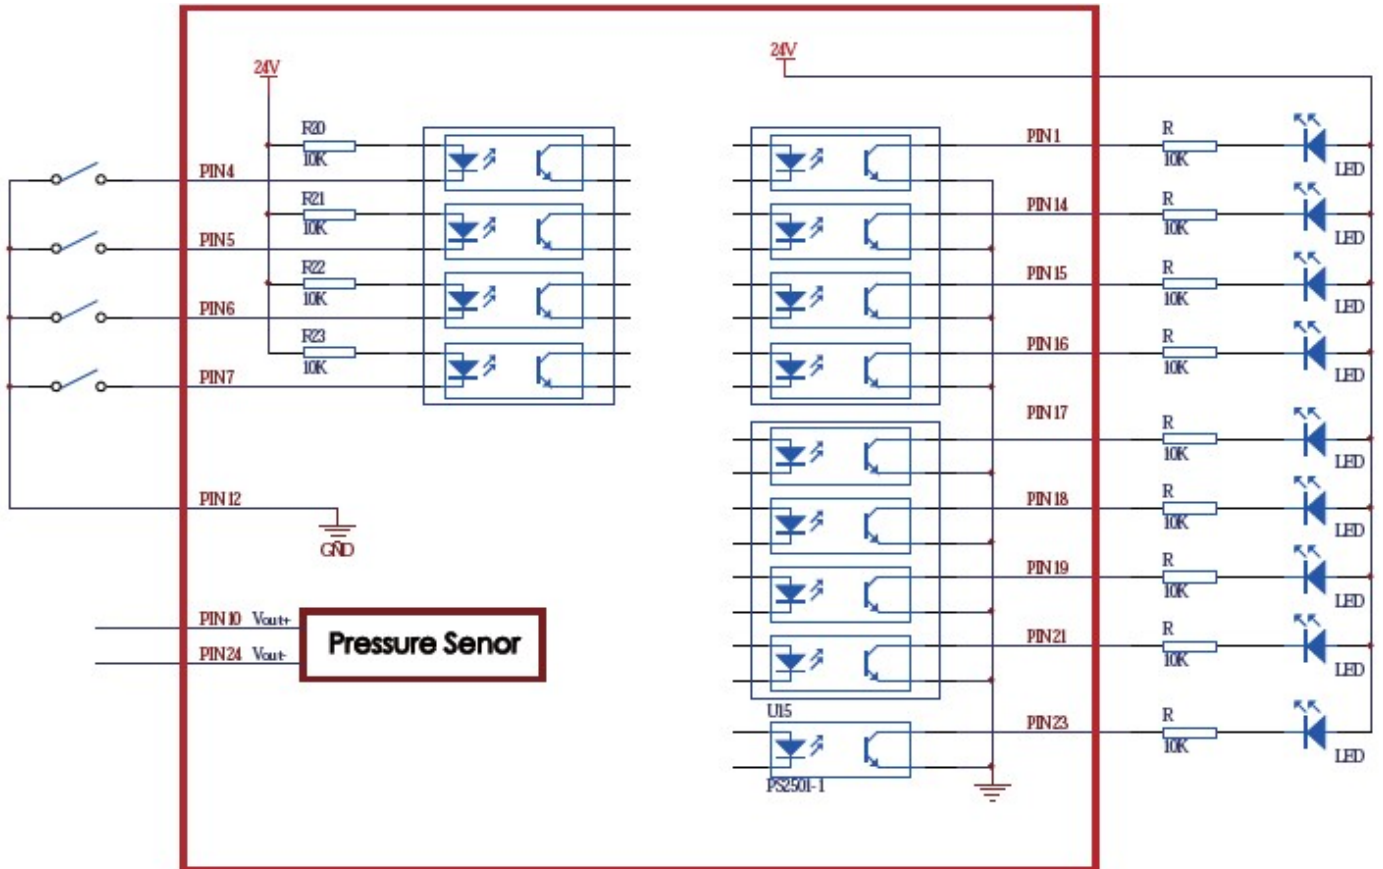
24V

24V

R20
10K

PIN4

R21
10K

PIN5

R22
10K

PIN6

R23
10K

PIN7

PIN12

GND

PIN10 Vout+

PIN24 Vout-

Pressure Senor

PIN1
R
10K
LED

PIN14
R
10K
LED

PIN15
R
10K
LED

PIN16
R
10K
LED

PIN17
R
10K
LED

PIN18
R
10K
LED

PIN19
R
10K
LED

PIN21
R
10K
LED

U15

PIN23
R
10K
LED

PS2501-1